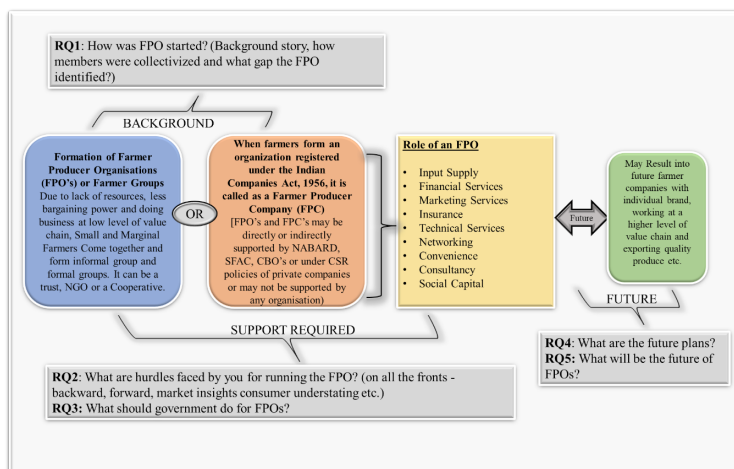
**RQ1**: How was FPO started? (Background story, how members were collectivized and what gap the FPO identified?)

BACKGROUND

**Formation of Farmer Producer Organisations (FPO's) or Farmer Groups**
Due to lack of resources, less bargaining power and doing business at low level of value chain, Small and Marginal Farmers Come together and form informal group and formal groups. It can be a trust, NGO or a Cooperative.

OR

**When farmers form an organization registered under the Indian Companies Act, 1956, it is called as a Farmer Producer Company (FPC)**
[FPO's and FPC's may be directly or indirectly supported by NABARD, SFAC, CBO's or under CSR policies of private companies or may not be supported by any organisation)

**Role of an FPO**

- Input Supply
- Financial Services
- Marketing Services
- Insurance
- Technical Services
- Networking
- Convenience
- Consultancy
- Social Capital

Future

May Result into future farmer companies with individual brand, working at a higher level of value chain and exporting quality produce etc.

FUTURE

SUPPORT REQUIRED

**RQ4**: What are the future plans?
**RQ5:** What will be the future of FPOs?

**RQ2**: What are hurdles faced by you for running the FPO? (on all the fronts - backward, forward, market insights consumer understating etc.)
**RQ3:** What should government do for FPOs?